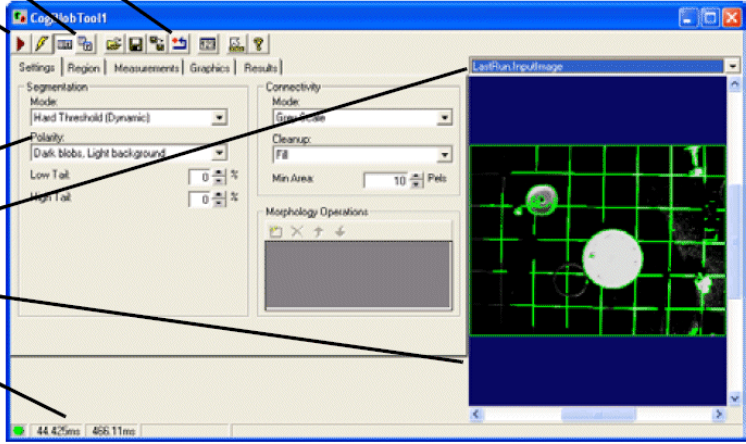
CogBlobTool1

Settings | Region | Measurements | Graphics | Results

Segmentation
Mode:
Hard Threshold (Dynamic)
Polarity:
Dark blobs, Light background
Low Tail: 0 %
High Tail: 0 %

Connectivity
Mode:
Gray Scale
Cleanup:
Fill
Min Area: 10 Pels

Morphology Operations

LastRun.InputImage

44.425ms | 466.11ms